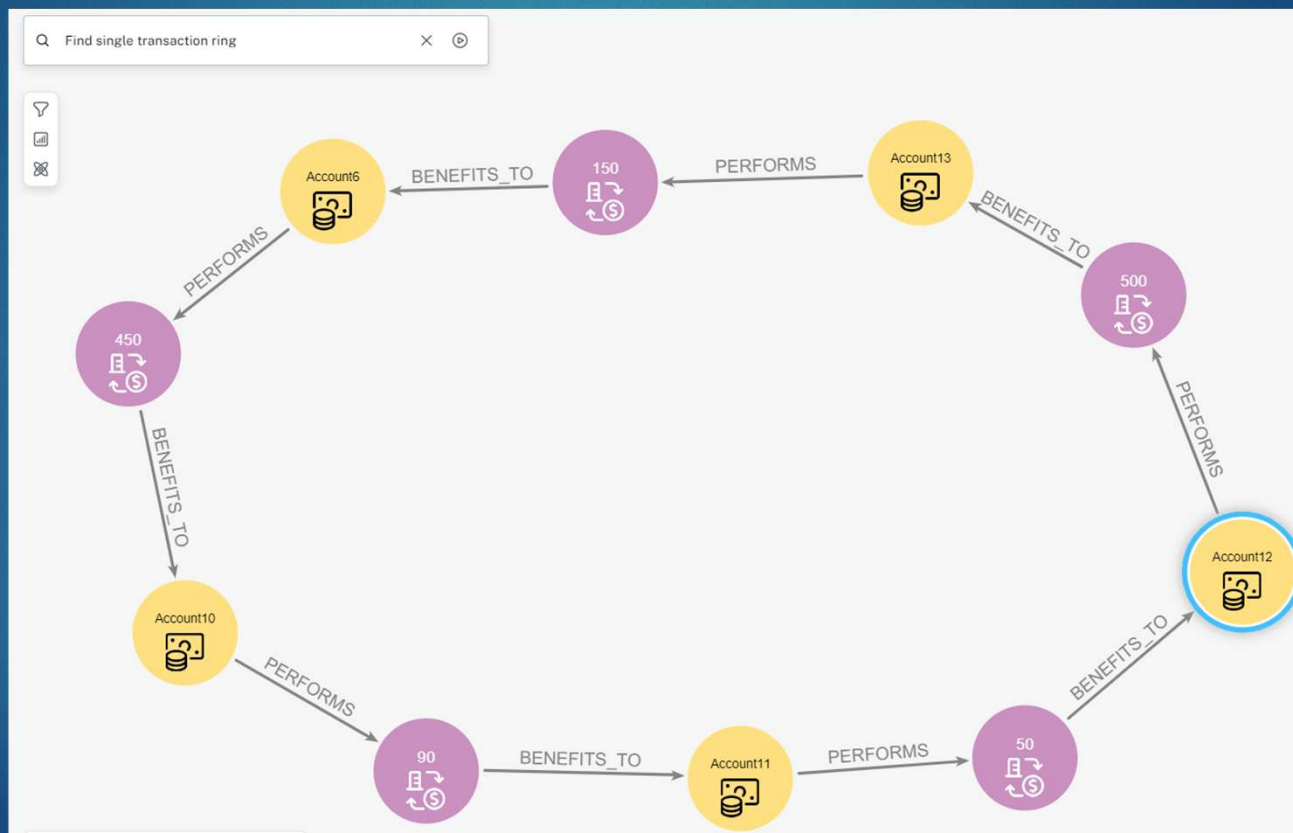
Find single transaction ring

Account6
BENEFITS_TO
150
PERFORMS
Account13
PERFORMS
BENEFITS_TO
450
500
BENEFITS_TO
PERFORMS
Account12
Account10
BENEFITS_TO
PERFORMS
90
BENEFITS_TO
Account11
PERFORMS
50